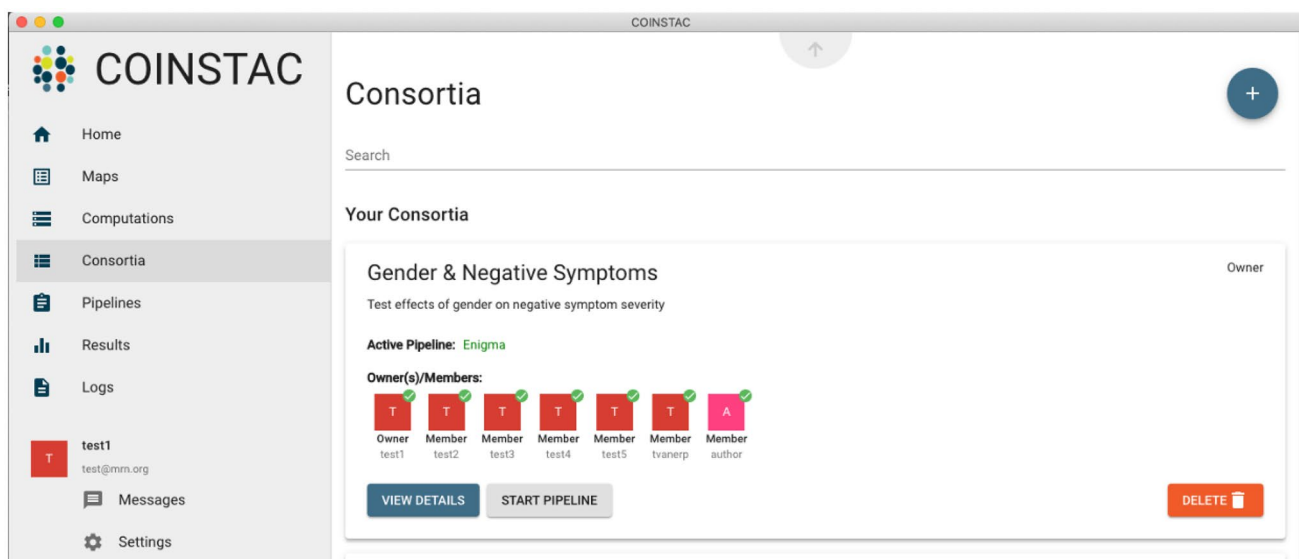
COINSTAC

COINSTAC

Home
Maps
Computations
Consortia
Pipelines
Results
Logs

T
test1
test@mrn.org

Messages
Settings

Consortia

+

Search

Your Consortia

Gender & Negative Symptoms

Owner

Test effects of gender on negative symptom severity

Active Pipeline: Enigma

Owner(s)/Members:

| T | T | T | T | T | T | A |
|---|---|---|---|---|---|---|
| Owner | Member | Member | Member | Member | Member | Member |
| test1 | test2 | test3 | test4 | test5 | tvanerp | author |

VIEW DETAILS
START PIPELINE
DELETE